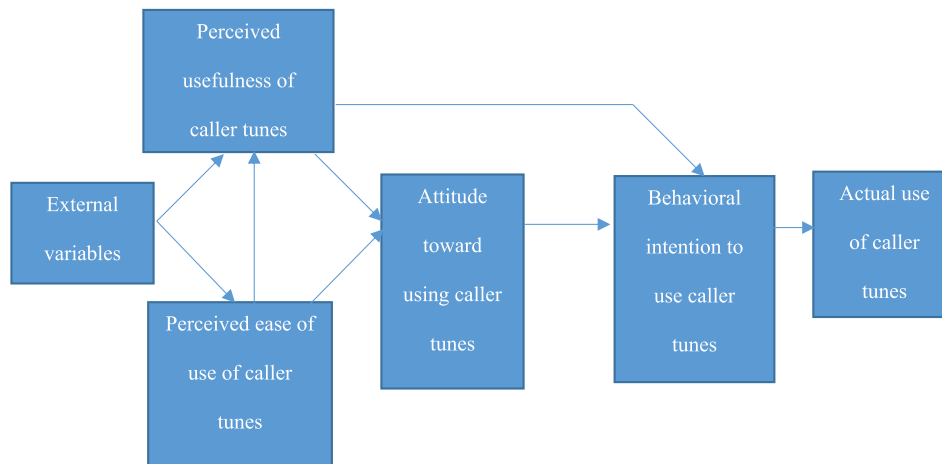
Perceived usefulness of caller tunes

External variables

Perceived ease of use of caller tunes

Attitude toward using caller tunes

Behavioral intention to use caller tunes

Actual use of caller tunes